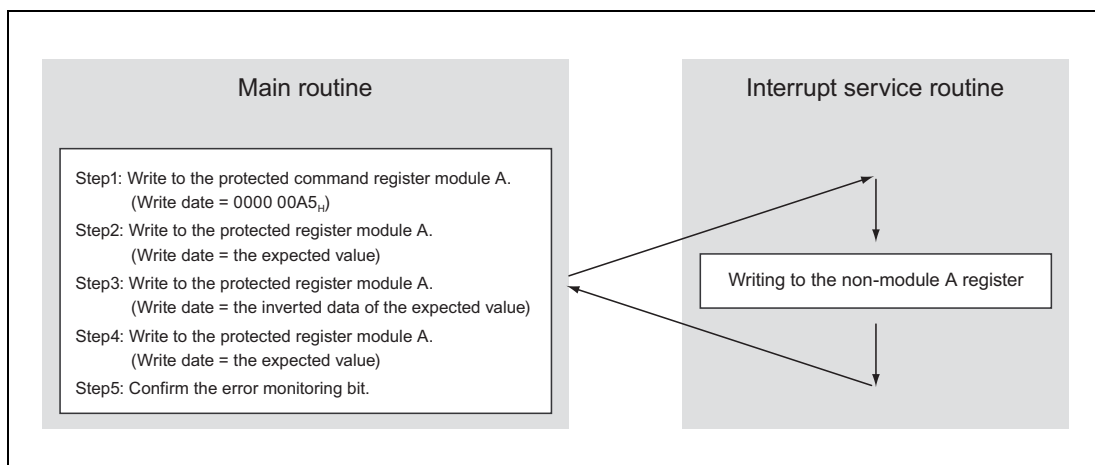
Main routine

Step1: Write to the protected command register module A.
(Write date = 0000 00A5$_H$)
Step2: Write to the protected register module A.
(Write date = the expected value)
Step3: Write to the protected register module A.
(Write date = the inverted data of the expected value)
Step4: Write to the protected register module A.
(Write date = the expected value)
Step5: Confirm the error monitoring bit.

Interrupt service routine

Writing to the non-module A register